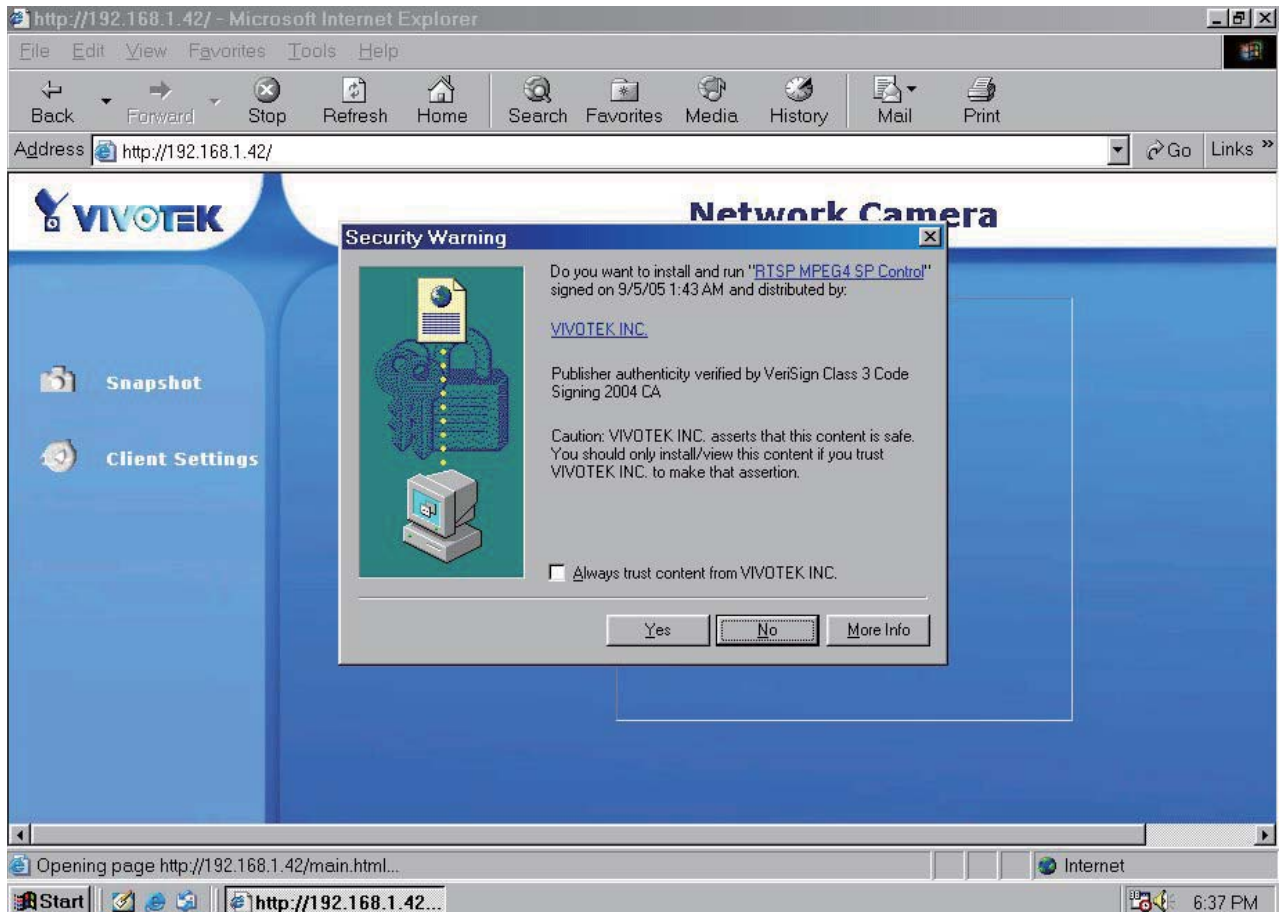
http://192.168.1.42/ - Microsoft Internet Explorer

File Edit View Favorites Tools Help

Back Forward Stop Refresh Home Search Favorites Media History Mail Print

Address http://192.168.1.42/

Go Links »

VIVOTEK

Network Camera

Snapshot

Client Settings

Security Warning

Do you want to install and run "RTSP MPEG4 SP Control" signed on 9/5/05 1:43 AM and distributed by:

VIVOTEK INC.

Publisher authenticity verified by VeriSign Class 3 Code Signing 2004 CA

Caution: VIVOTEK INC. asserts that this content is safe. You should only install/view this content if you trust VIVOTEK INC. to make that assertion.

Always trust content from VIVOTEK INC.

Yes No More Info

Opening page http://192.168.1.42/main.html...

Internet

Start http://192.168.1.42...

6:37 PM